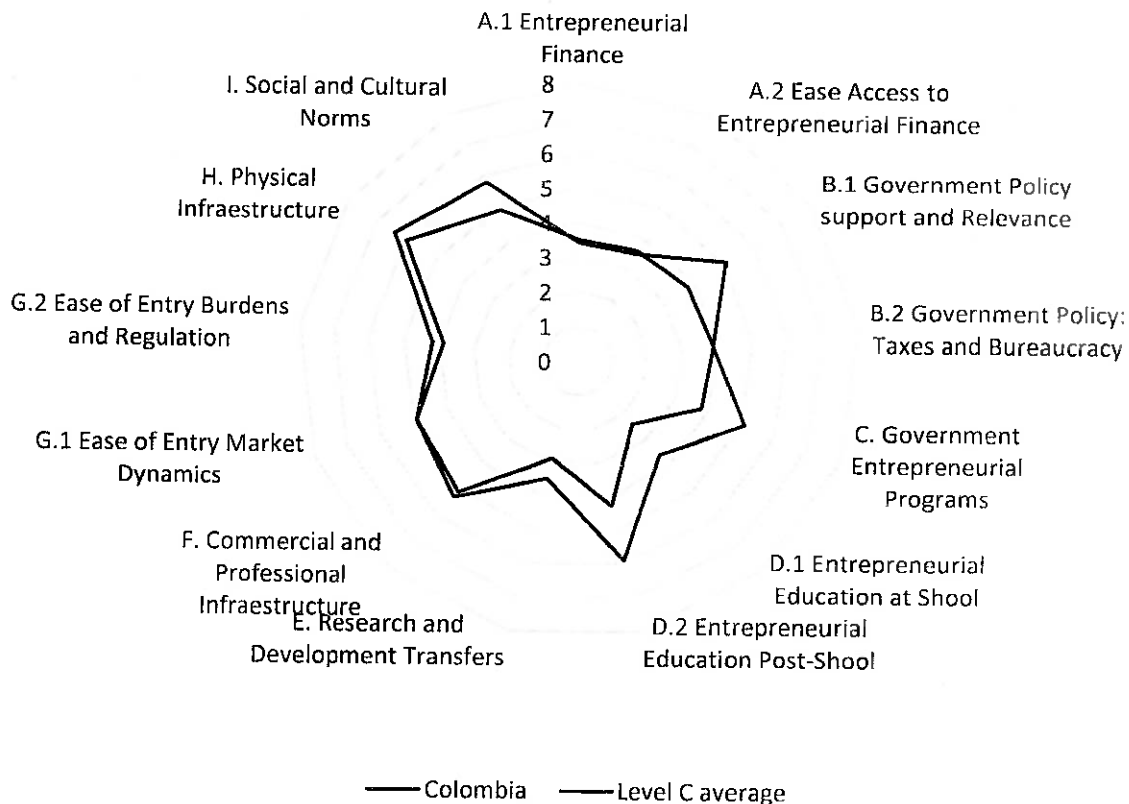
A.1 Entrepreneurial Finance

A.2 Ease Access to Entrepreneurial Finance

B.1 Government Policy support and Relevance

B.2 Government Policy: Taxes and Bureaucracy

C. Government Entrepreneurial Programs

D.1 Entrepreneurial Education at Shool

D.2 Entrepreneurial Education Post-Shool

E. Research and Development Transfers

F. Commercial and Professional Infraestructure

G.1 Ease of Entry Market Dynamics

G.2 Ease of Entry Burdens and Regulation

H. Physical Infraestructure

I. Social and Cultural Norms

8
7
6
5
4
3
2
1
0

Colombia Level C average